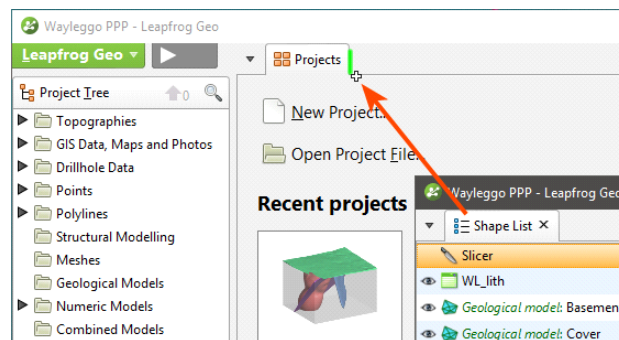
Wayleggo PPP - Leafrog Geo

Leapfrog Geo ▾

Projects

Project Tree

0

Topographies
GIS Data, Maps and Photos
Drillhole Data
Points
Polylines
Structural Modelling
Meshes
Geological Models
Numeric Models
Combined Models

New Project...

Open Project File...

Recent projects

Wayleggo PPP - Leapfrog Geo

Shape List ✕

Slicer
WL_lith
Geological model: Basemen
Geological model: Cover